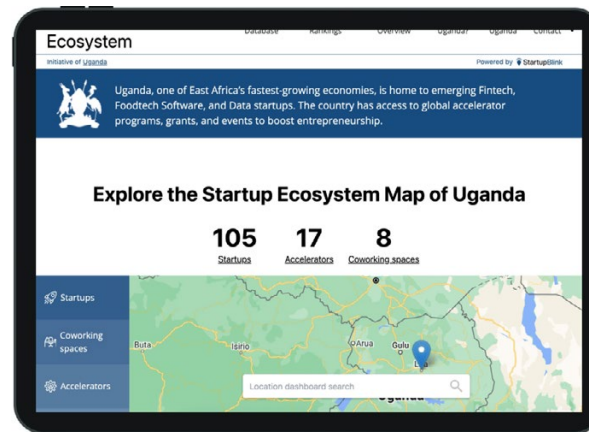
Ecosystem

Database Rankings Overview Uganda? Contact

Initiative of Uganda

Powered by StartupBlink

Uganda, one of East Africa's fastest-growing economies, is home to emerging Fintech, Foodtech Software, and Data startups. The country has access to global accelerator programs, grants, and events to boost entrepreneurship.

Explore the Startup Ecosystem Map of Uganda

105
Startups

17
Accelerators

8
Coworking spaces

Startups

Coworking spaces

Accelerators

Buta

Isiro

Arua

Gulu

Lira

Location dashboard search

Uganda